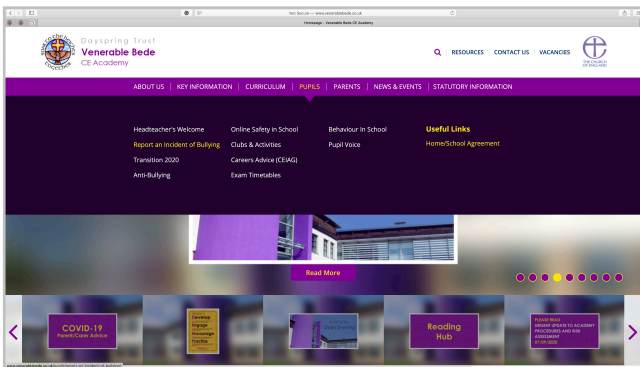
Not Secure — www.venerablebede.co.uk

Homepage - Venerable Bede CE Academy

Dayspring Trust
Venerable Bede
CE Academy

RESOURCES | CONTACT US | VACANCIES

THE CHURCH OF ENGLAND

ABOUT US | KEY INFORMATION | CURRICULUM | PUPILS | PARENTS | NEWS & EVENTS | STATUTORY INFORMATION

Headteacher's Welcome
Report an Incident of Bullying
Transition 2020
Anti-Bullying

Online Safety in School
Clubs & Activities
Careers Advice (CEIAG)
Exam Timetables

Behaviour In School
Pupil Voice

Useful Links
Home/School Agreement

Read More

COVID-19
Parent/Carer Advice

Develop
Engage
Encourage
Practice

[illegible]

Reading Hub

PLEASE READ
URGENT UPDATE TO ACADEMY PROCEDURES AND RISK ASSESSMENT
07/09/2020

www.venerablebede.co.uk/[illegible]